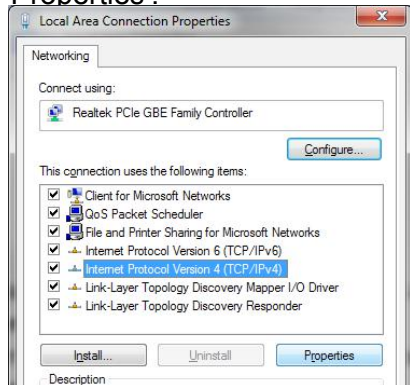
Properties .

Local Area Connection Properties

Networking

Connect using:

Realtek PCIe GBE Family Controller

Configure...

This connection uses the following items:

Client for Microsoft Networks
QoS Packet Scheduler
File and Printer Sharing for Microsoft Networks
Internet Protocol Version 6 (TCP/IPv6)
Internet Protocol Version 4 (TCP/IPv4)
Link-Layer Topology Discovery Mapper I/O Driver
Link-Layer Topology Discovery Responder

Install...
Uninstall
Properties

Description